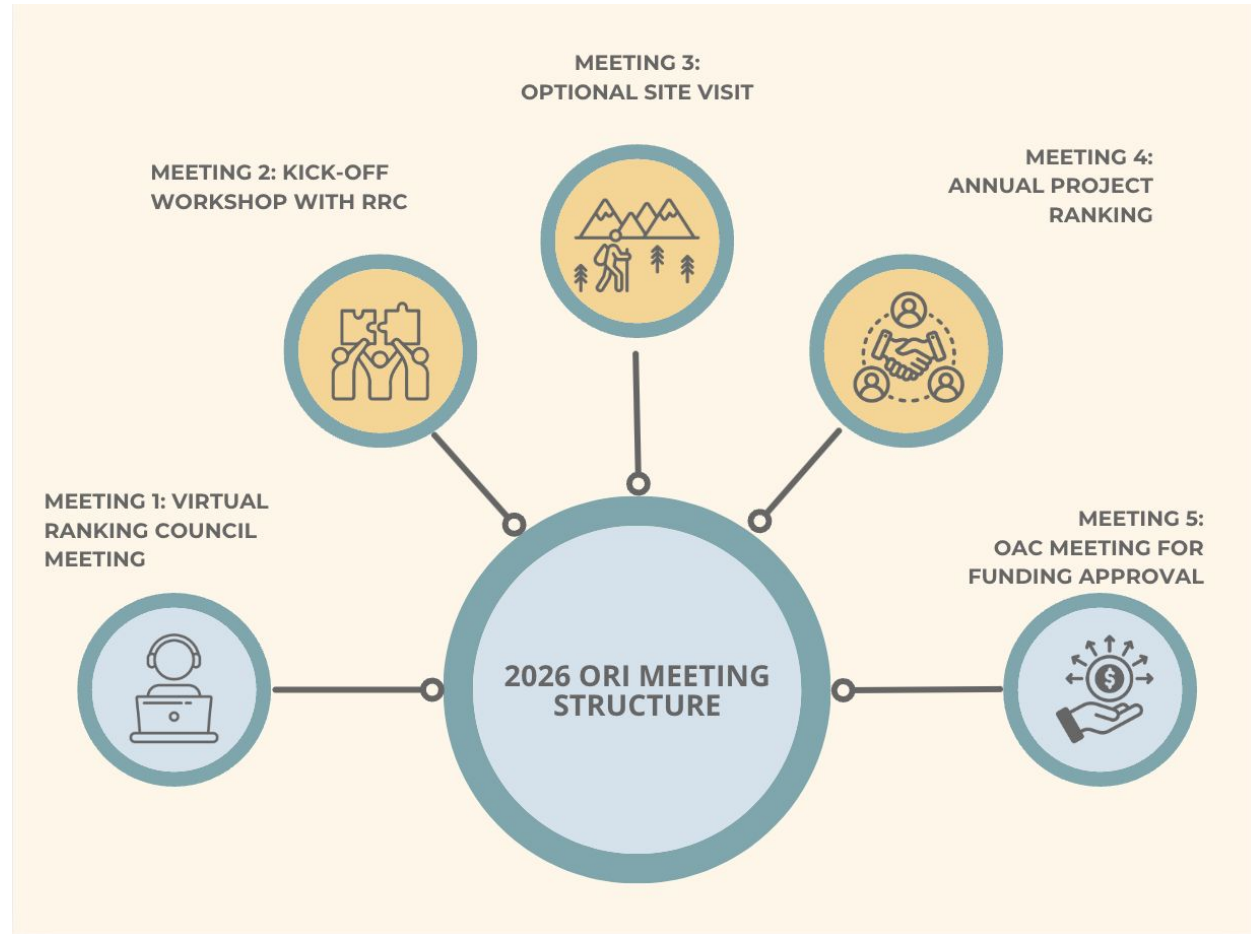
MEETING 3:
OPTIONAL SITE VISIT

MEETING 2: KICK-OFF
WORKSHOP WITH RRC

MEETING 4:
ANNUAL PROJECT
RANKING

MEETING 1: VIRTUAL
RANKING COUNCIL
MEETING

MEETING 5:
OAC MEETING FOR
FUNDING APPROVAL

2026 ORI MEETING
STRUCTURE